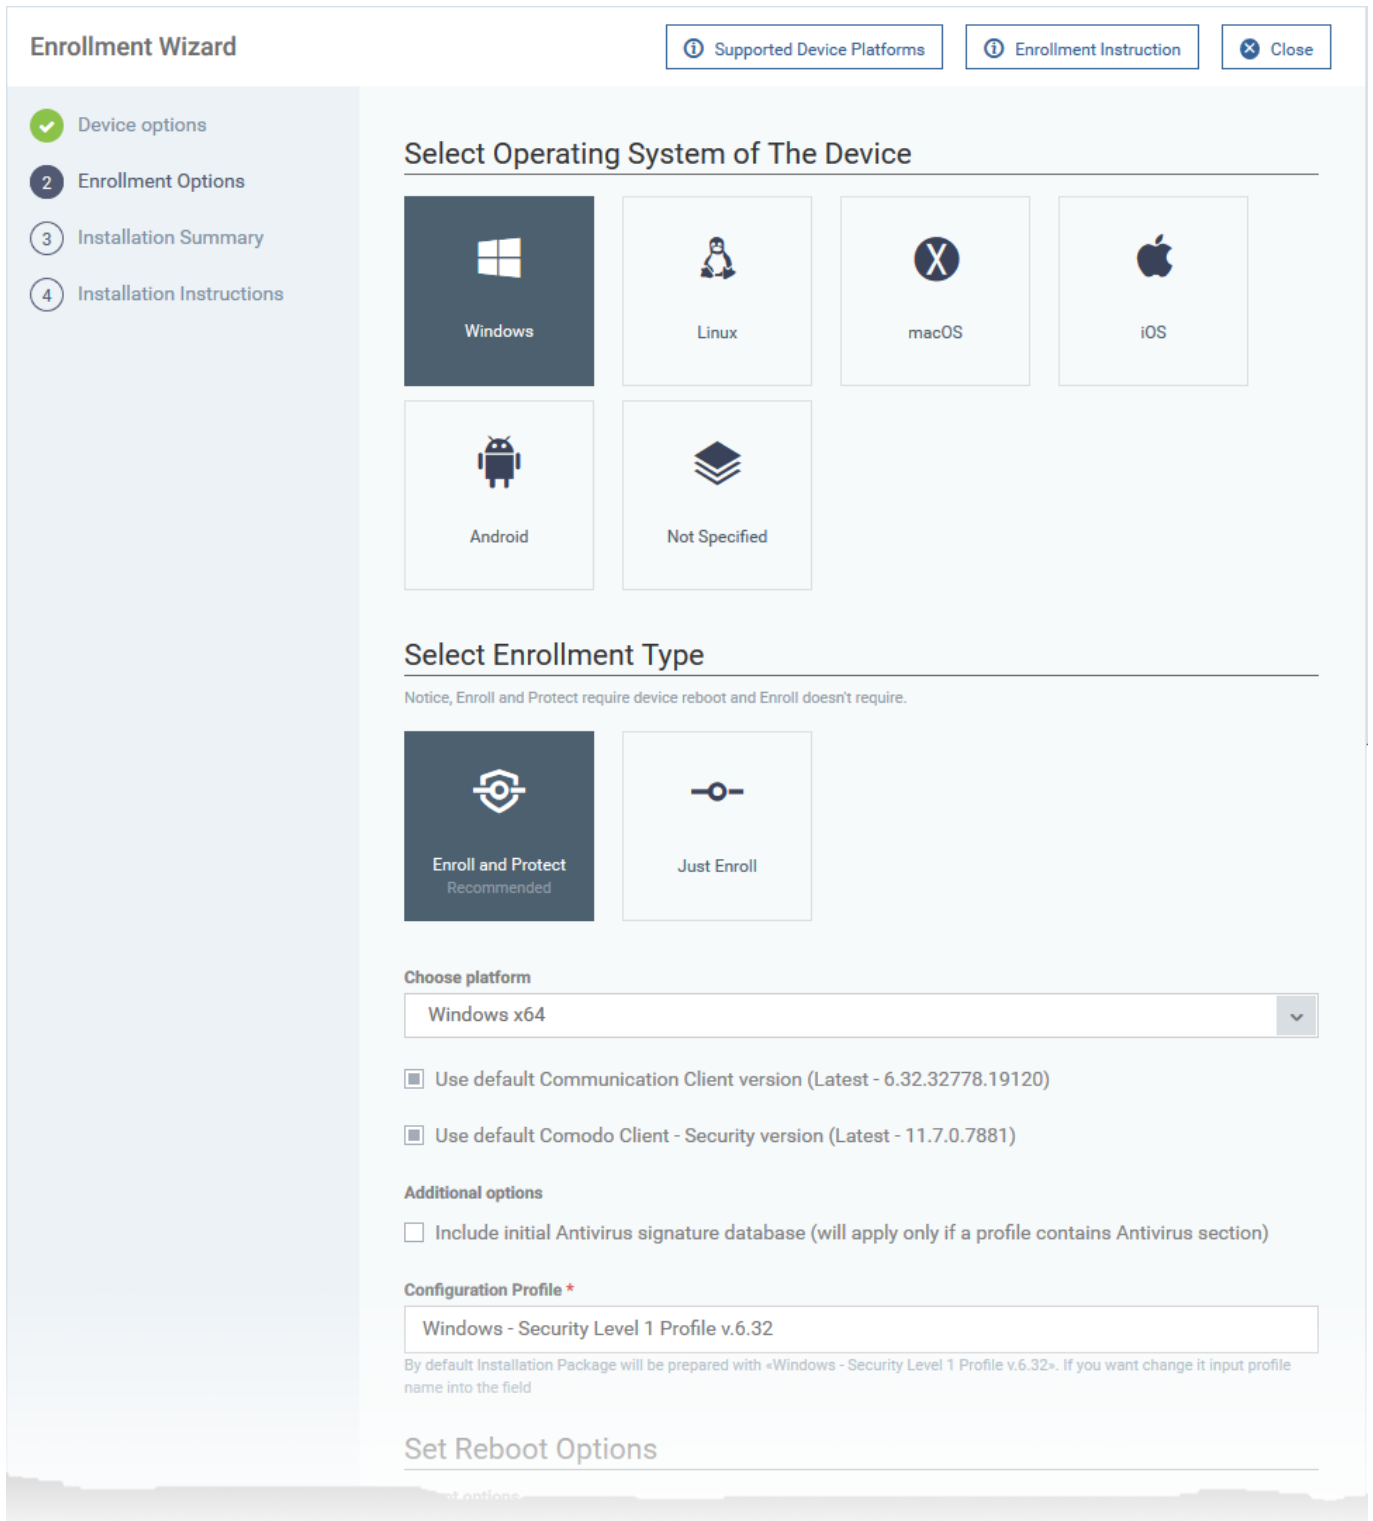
Enrollment Wizard

Supported Device Platforms

Enrollment Instruction

Close

Device options

2 Enrollment Options

3 Installation Summary

4 Installation Instructions

Select Operating System of The Device

Windows

Linux

macOS

iOS

Android

Not Specified

Select Enrollment Type

Notice, Enroll and Protect require device reboot and Enroll doesn't require.

Enroll and Protect
Recommended

Just Enroll

Choose platform

Windows x64

Use default Communication Client version (Latest - 6.32.32778.19120)

Use default Comodo Client - Security version (Latest - 11.7.0.7881)

Additional options

Include initial Antivirus signature database (will apply only if a profile contains Antivirus section)

Configuration Profile *

Windows - Security Level 1 Profile v.6.32

By default Installation Package will be prepared with «Windows - Security Level 1 Profile v.6.32». If you want change it input profile name into the field

Set Reboot Options

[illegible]